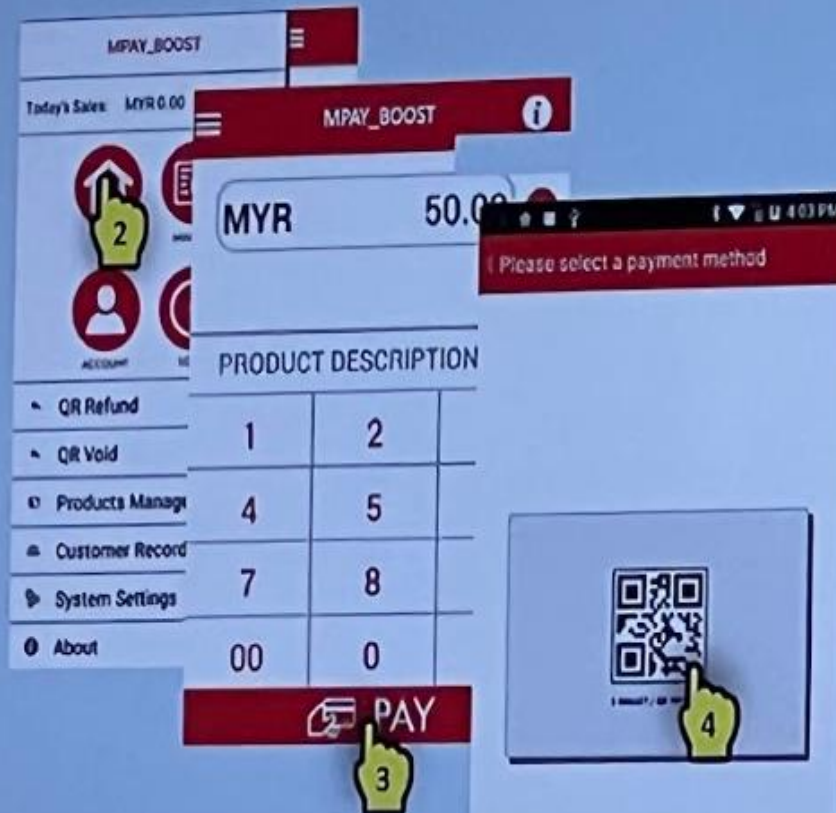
MPAY_BOOST

Today's Sales: MYR 0.00

2

ACCOUNT

QR Refund

QR Void

Products Manag

Customer Record

System Settings

About

MPAY_BOOST

MYR 50.0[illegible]

PRODUCT DESCRIPTION

1 2

4 5

7 8

00 0

PAY

3

4:03 PM

Please select a payment method

4